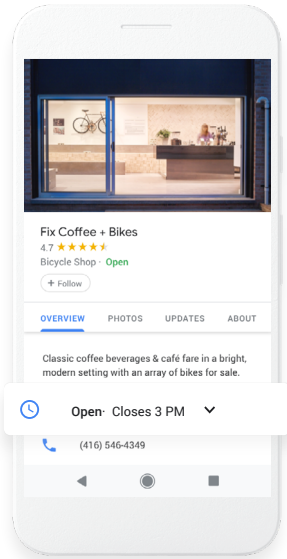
Fix Coffee + Bikes
4.7
Bicycle Shop · Open
+ Follow

OVERVIEW PHOTOS UPDATES ABOUT

Classic coffee beverages & café fare in a bright, modern setting with an array of bikes for sale.

Open · Closes 3 PM

(416) 546-4349